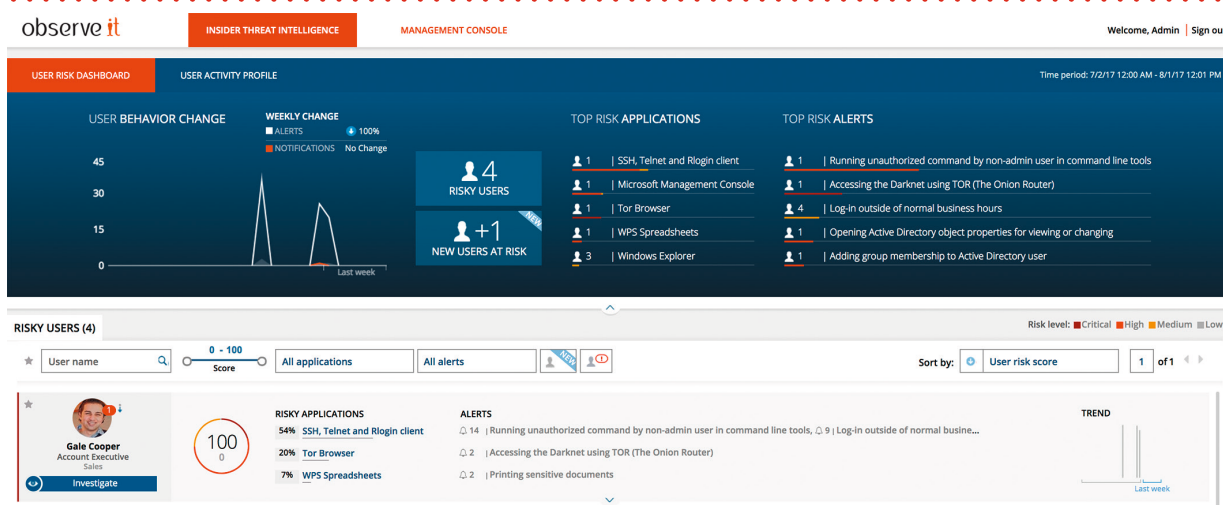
observe it

INSIDER THREAT INTELLIGENCE

MANAGEMENT CONSOLE

Welcome, Admin | Sign ou

USER RISK DASHBOARD

USER ACTIVITY PROFILE

Time period: 7/2/17 12:00 AM - 8/1/17 12:01 PM

USER BEHAVIOR CHANGE

WEEKLY CHANGE

ALERTS 100%

NOTIFICATIONS No Change

45

30

15

0

Last week

4
RISKY USERS

+1
NEW USERS AT RISK

NEW

TOP RISK APPLICATIONS

1 | SSH, Telnet and Rlogin client

1 | Microsoft Management Console

1 | Tor Browser

1 | WPS Spreadsheets

3 | Windows Explorer

TOP RISK ALERTS

1 | Running unauthorized command by non-admin user in command line tools

1 | Accessing the Darknet using TOR (The Onion Router)

4 | Log-in outside of normal business hours

1 | Opening Active Directory object properties for viewing or changing

1 | Adding group membership to Active Directory user

RISKY USERS (4)

Risk level: Critical High Medium Low

User name

0 - 100
Score

All applications

All alerts

NEW

Sort by:

User risk score

1 of 1

Gale Cooper
Account Executive
Sales

Investigate

100
0

RISKY APPLICATIONS

54% SSH, Telnet and Rlogin client

20% Tor Browser

7% WPS Spreadsheets

ALERTS

14 | Running unauthorized command by non-admin user in command line tools, 9 | Log-in outside of normal busine...

2 | Accessing the Darknet using TOR (The Onion Router)

2 | Printing sensitive documents

TREND

Last week